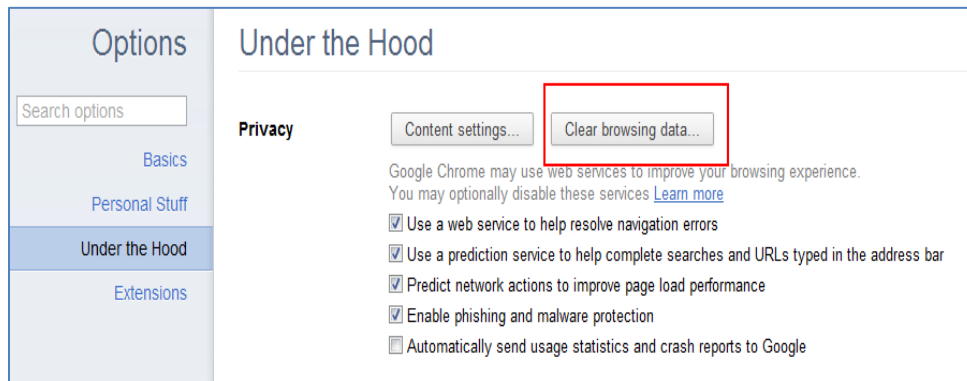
Options

Search options

Basics

Personal Stuff

Under the Hood

Extensions

Under the Hood

Privacy

Content settings...

Clear browsing data...

Google Chrome may use web services to improve your browsing experience. You may optionally disable these services Learn more

Use a web service to help resolve navigation errors

Use a prediction service to help complete searches and URLs typed in the address bar

Predict network actions to improve page load performance

Enable phishing and malware protection

Automatically send usage statistics and crash reports to Google